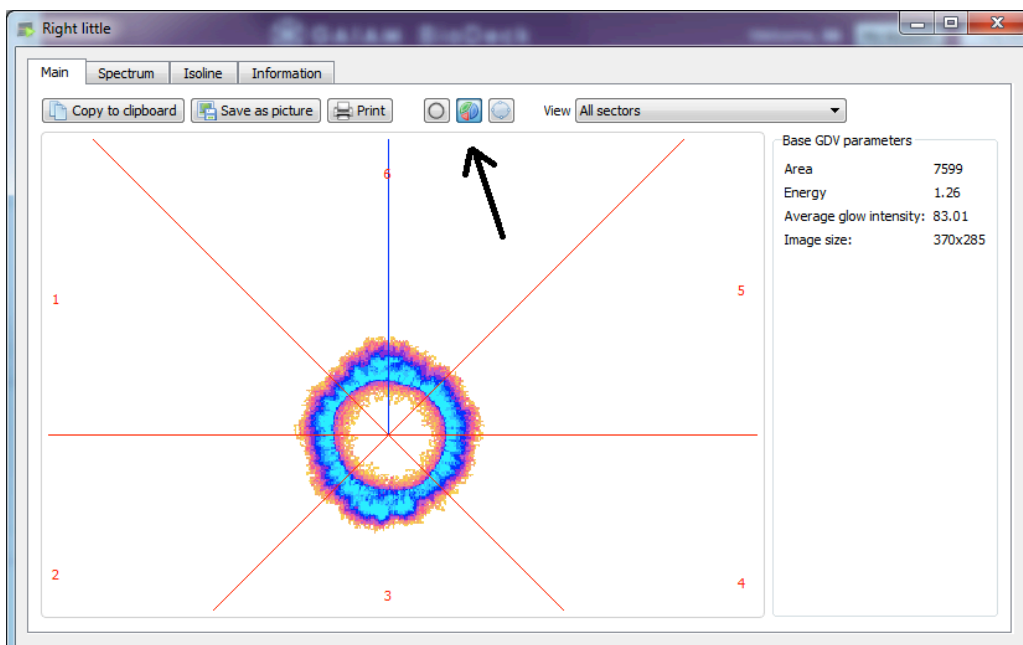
Right little

Main | Spectrum | Isoline | Information

Copy to clipboard | Save as picture | Print

View All sectors

6

1

5

2

3

4

Base GDV parameters

| | |
|---|---|
| Area | 7599 |
| Energy | 1.26 |
| Average glow intensity: | 83.01 |
| Image size: | 370x285 |